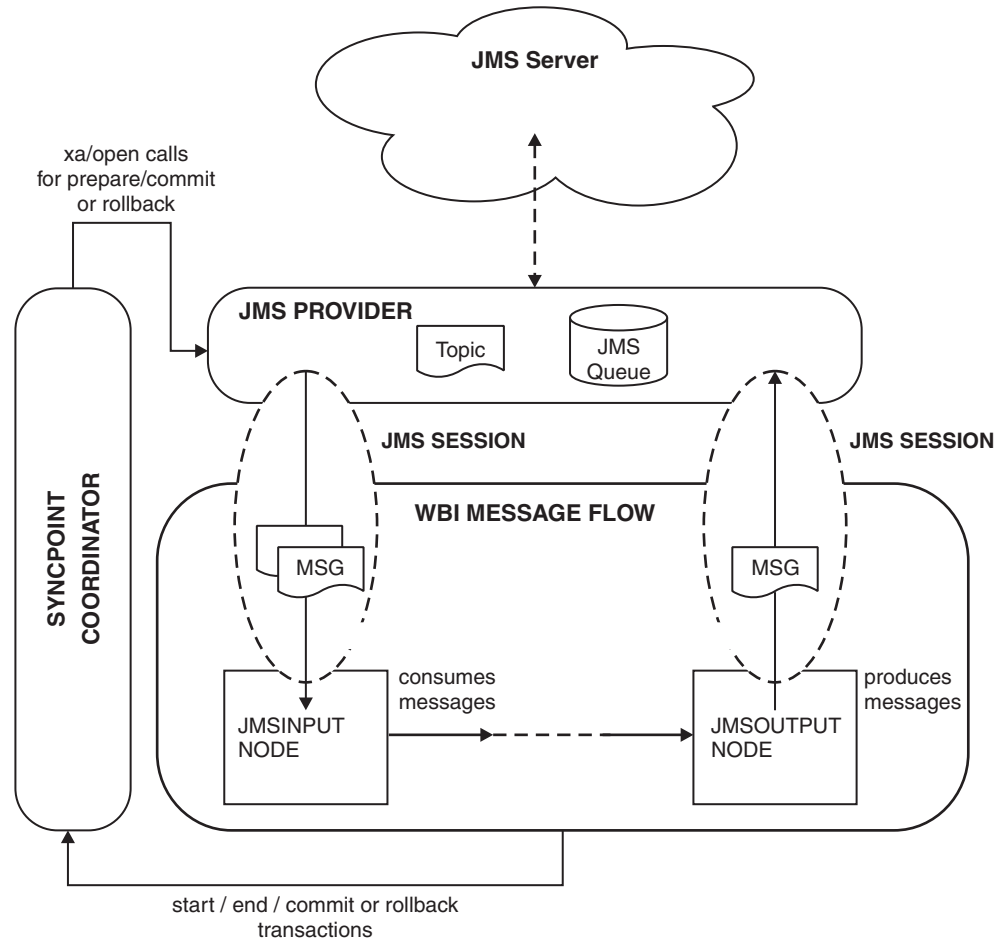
JMS Server

xa/open calls for prepare/commit or rollback

JMS PROVIDER

Topic

JMS Queue

JMS SESSION

JMS SESSION

SYNCPOINT COORDINATOR

WBI MESSAGE FLOW

MSG

MSG

consumes messages

produces messages

JMSINPUT NODE

JMSOUTPUT NODE

start / end / commit or rollback transactions